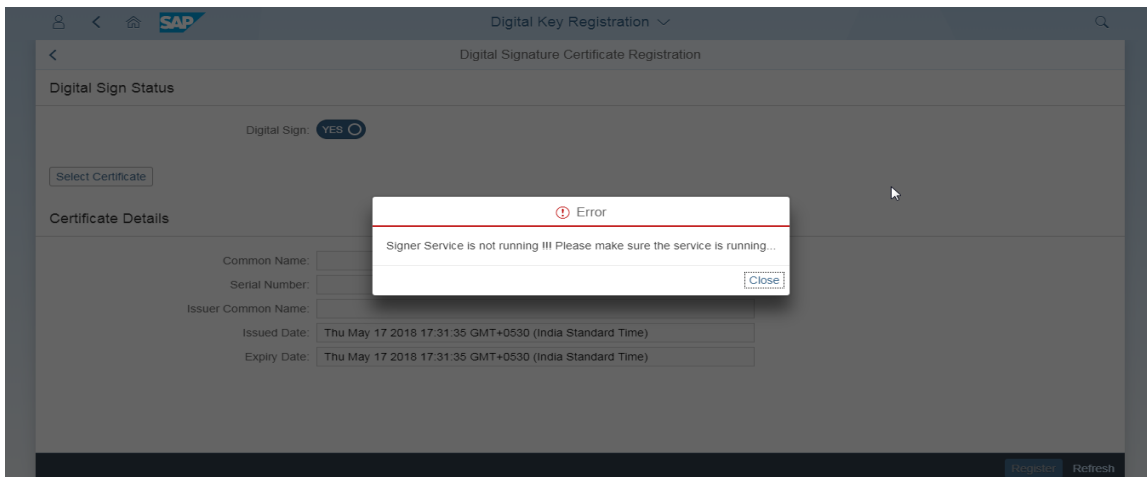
SAP

Digital Key Registration

Digital Signature Certificate Registration

Digital Sign Status

Digital Sign: YES

Select Certificate

Certificate Details

Common Name:

Serial Number:

Issuer Common Name:

Issued Date: Thu May 17 2018 17:31:35 GMT+0530 (India Standard Time)

Expiry Date: Thu May 17 2018 17:31:35 GMT+0530 (India Standard Time)

Error

Signer Service is not running !!! Please make sure the service is running...

Close

Register Refresh